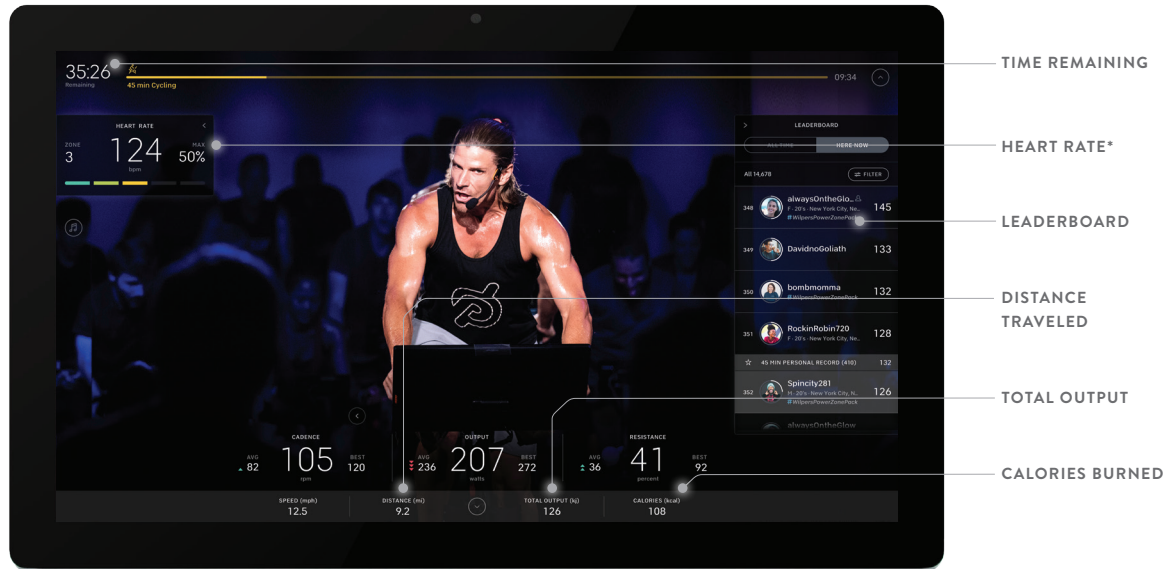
35:26
Remaining
45 min Cycling
09:34

HEART RATE
ZONE
3
124
bpm
MAX
50%

LEADERBOARD
ALL TIME
HERE NOW
All 14,678
FILTER
348 alwaysOntheGlo... F · 20's · New York City, N... #WilpersPowerZonePack 145
349 DavidnoGoliath 133
350 bombmomma #WilpersPowerZonePack 132
351 RockinRobin720 F · 20's · New York City, Ne... 128
45 MIN PERSONAL RECORD (410) 132
352 Spincity281 M · 20's · New York City, N... #WilpersPowerZonePack 126
alwaysOntheGlow

CADENCE
AVG 82
105
rpm
BEST 120

OUTPUT
AVG 236
207
watts
BEST 272

RESISTANCE
AVG 36
41
percent
BEST 92

SPEED (mph)
12.5
DISTANCE (mi)
9.2
TOTAL OUTPUT (kj)
126
CALORIES (kcal)
108

TIME REMAINING
HEART RATE*
LEADERBOARD
DISTANCE TRAVELED
TOTAL OUTPUT
CALORIES BURNED